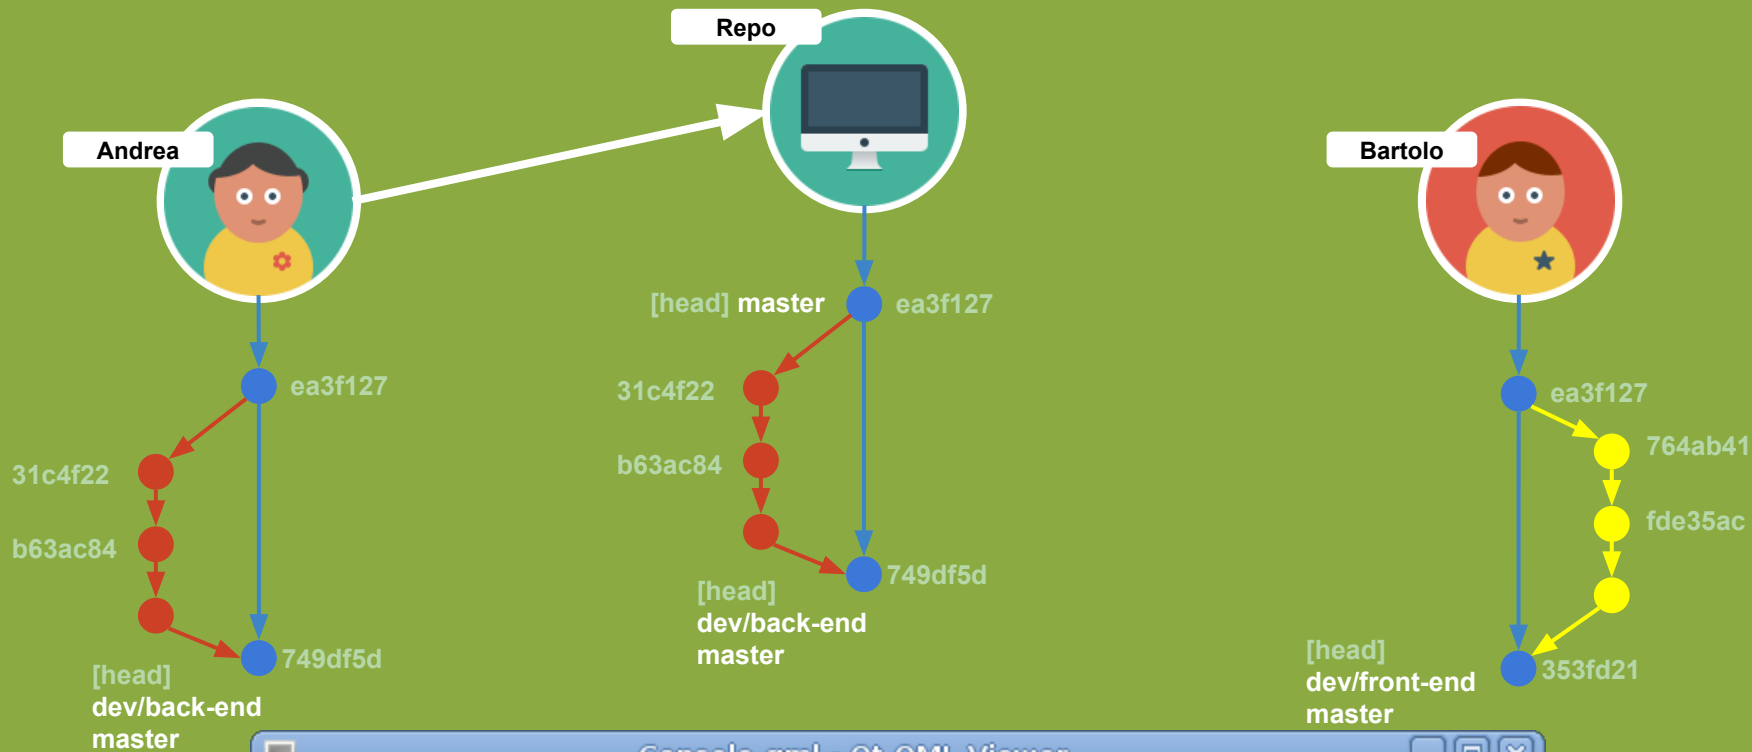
Repo

Andrea

Bartolo

[head] master ea3f127

31c4f22

b63ac84

749df5d

[head] dev/back-end master

ea3f127

31c4f22

b63ac84

749df5d

[head] dev/back-end master

ea3f127

764ab41

fde35ac

353fd21

[head] dev/front-end master

Console.qml - Qt QML Viewer